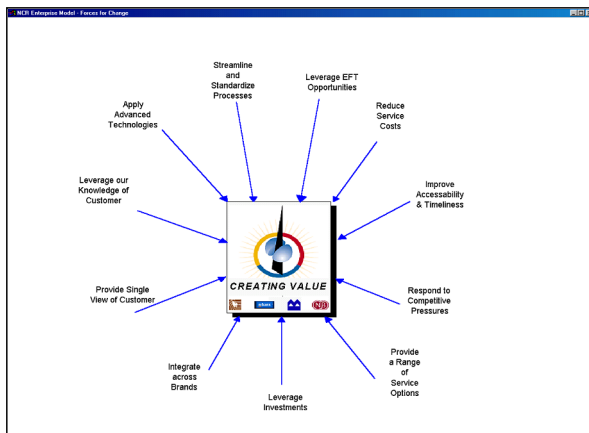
NCR Enterprise Model - Forces for Change

Streamline and Standardize Processes

Leverage EFT Opportunities

Apply Advanced Technologies

Reduce Service Costs

Leverage our Knowledge of Customer

Improve Accessability & Timeliness

CREATING VALUE

Provide Single View of Customer

Respond to Competitive Pressures

Integrate across Brands

Provide a Range of Service Options

Leverage Investments